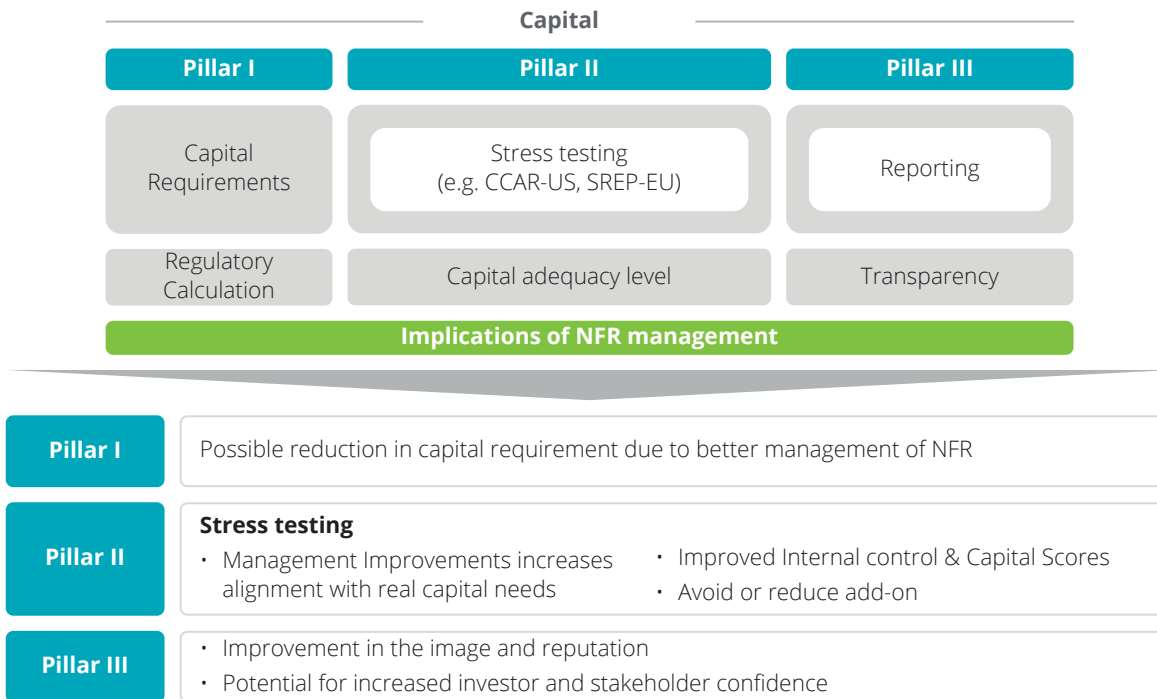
Capital

Pillar I

Pillar II

Pillar III

Capital Requirements

Stress testing (e.g. CCAR-US, SREP-EU)

Reporting

Regulatory Calculation

Capital adequacy level

Transparency

Implications of NFR management

Pillar I

Possible reduction in capital requirement due to better management of NFR

Pillar II

Stress testing

• Management Improvements increases alignment with real capital needs

• Improved Internal control & Capital Scores

• Avoid or reduce add-on

Pillar III

• Improvement in the image and reputation

• Potential for increased investor and stakeholder confidence